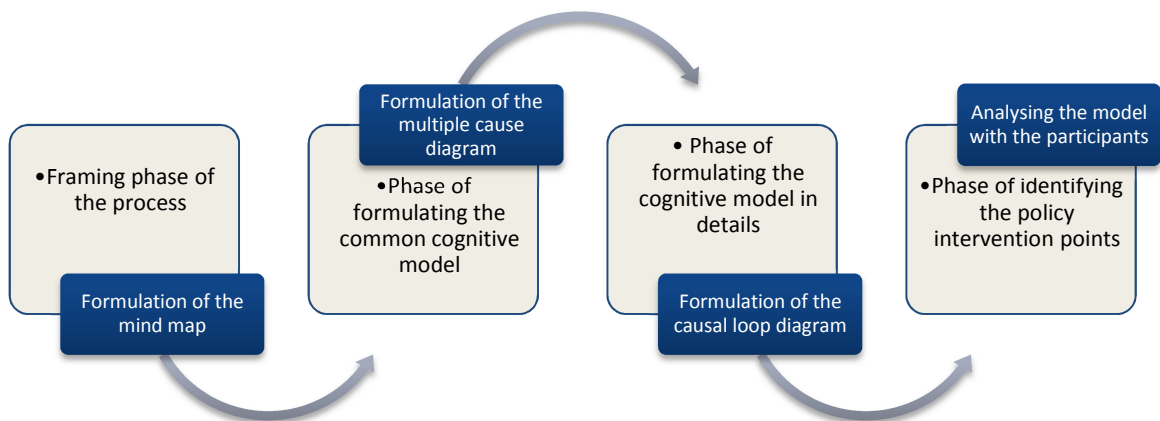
•Framing phase of the process

Formulation of the mind map

Formulation of the multiple cause diagram

•Phase of formulating the common cognitive model

• Phase of formulating the cognitive model in details

Formulation of the causal loop diagram

Analysing the model with the participants

•Phase of identifying the policy intervention points